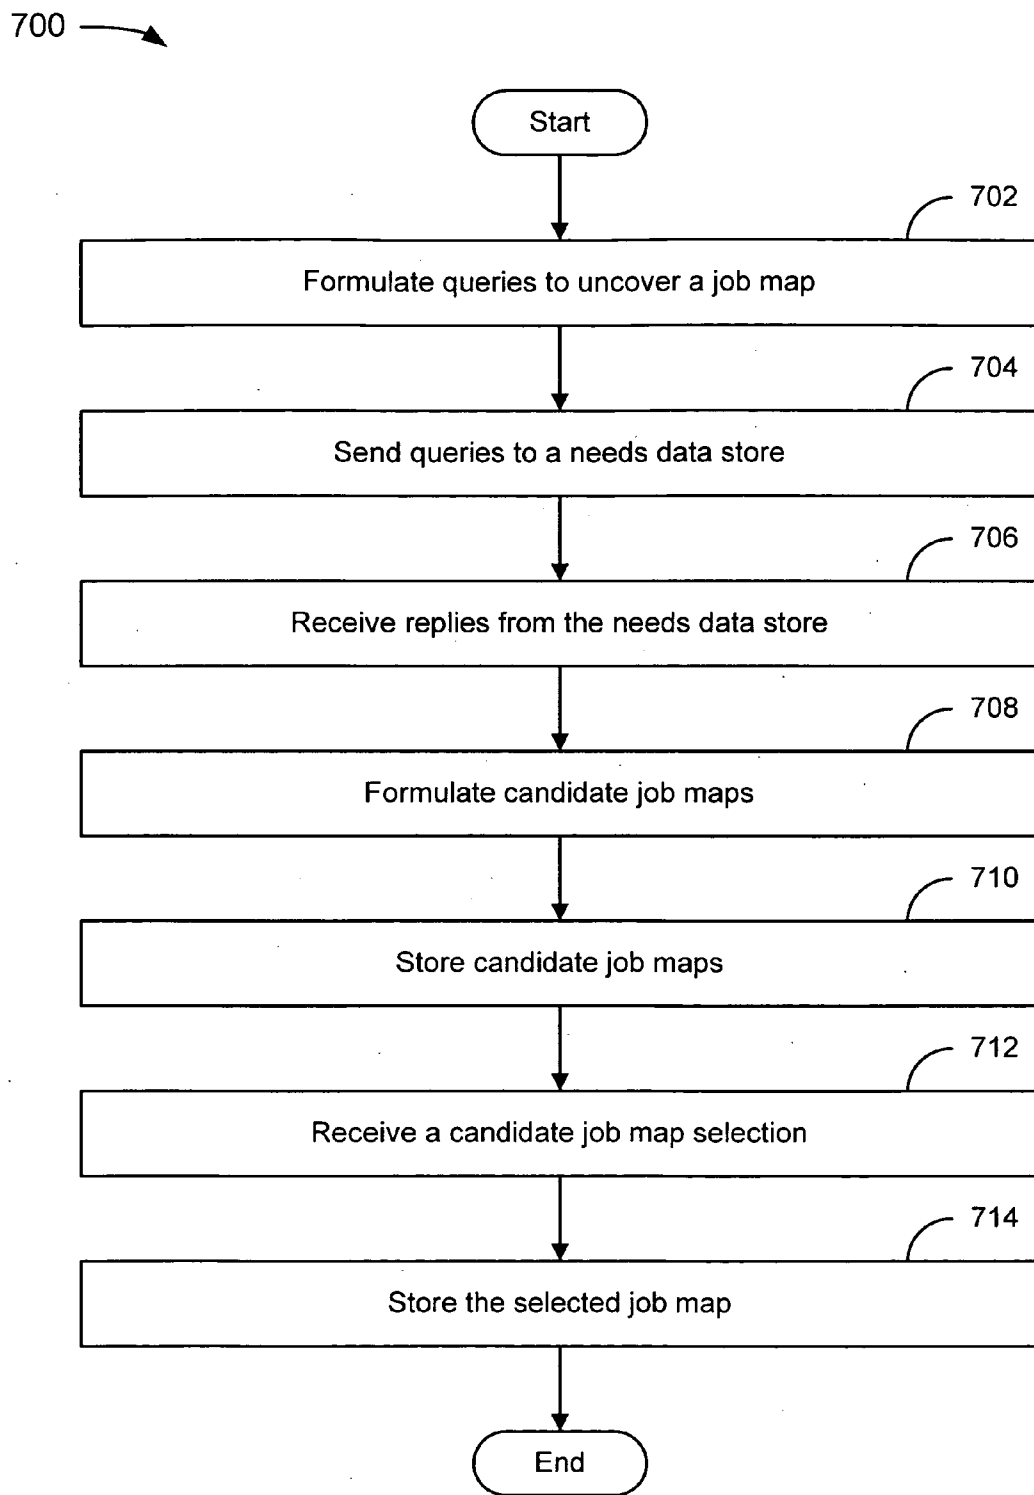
700

Start

702

Formulate queries to uncover a job map

704

Send queries to a needs data store

706

Receive replies from the needs data store

708

Formulate candidate job maps

710

Store candidate job maps

712

Receive a candidate job map selection

714

Store the selected job map

End